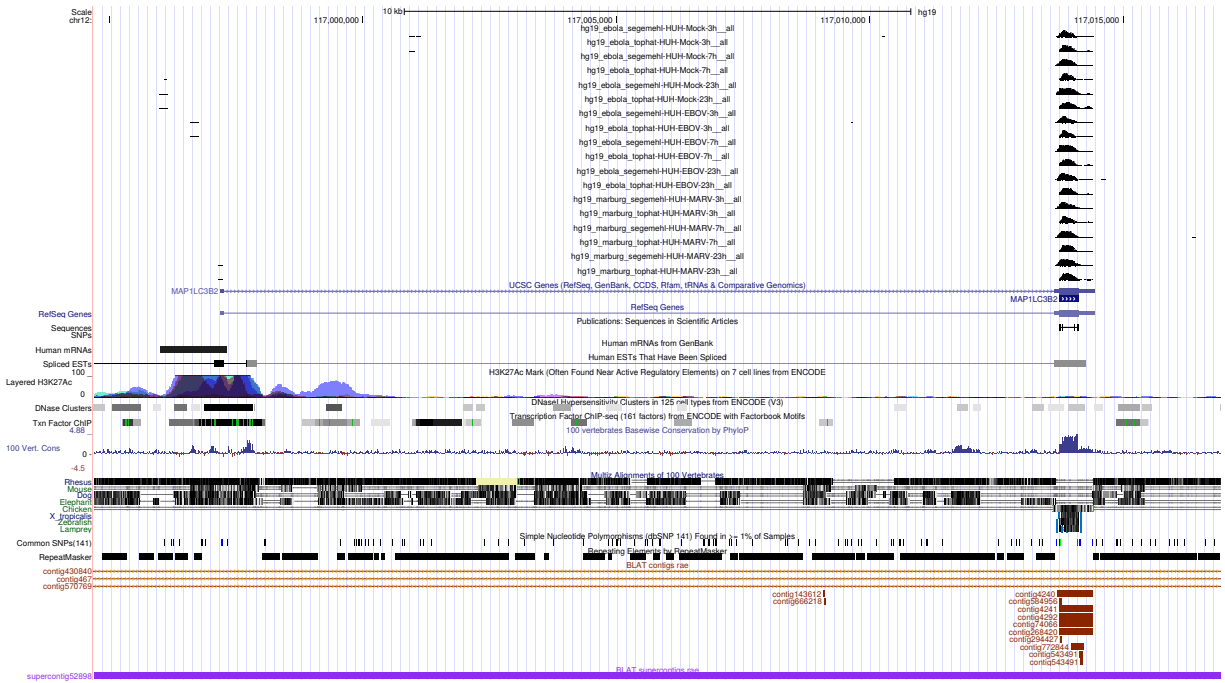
Scale
chr12:
10 kb
hg19
117,000,000
117,005,000
117,010,000
117,015,000

hg19_ebola_segemehl-HUH-Mock-3h__all
hg19_ebola_tophat-HUH-Mock-3h__all
hg19_ebola_segemehl-HUH-Mock-7h__all
hg19_ebola_tophat-HUH-Mock-7h__all
hg19_ebola_segemehl-HUH-Mock-23h__all
hg19_ebola_tophat-HUH-Mock-23h__all
hg19_ebola_segemehl-HUH-EBOV-3h__all
hg19_ebola_tophat-HUH-EBOV-3h__all
hg19_ebola_segemehl-HUH-EBOV-7h__all
hg19_ebola_tophat-HUH-EBOV-7h__all
hg19_ebola_segemehl-HUH-EBOV-23h__all
hg19_ebola_tophat-HUH-EBOV-23h__all
hg19_marburg_segemehl-HUH-MARV-3h__all
hg19_marburg_tophat-HUH-MARV-3h__all
hg19_marburg_segemehl-HUH-MARV-7h__all
hg19_marburg_tophat-HUH-MARV-7h__all
hg19_marburg_segemehl-HUH-MARV-23h__all
hg19_marburg_tophat-HUH-MARV-23h__all

MAP1LC3B2
UCSC Genes (RefSeq, GenBank, CCDS, Rfam, tRNAs & Comparative Genomics)
MAP1LC3B2
RefSeq Genes
RefSeq Genes
Sequences
SNPs
Publications: Sequences in Scientific Articles
Human mRNAs
Human mRNAs from GenBank
Spliced ESTs
Human ESTs That Have Been Spliced
Layered H3K27Ac
100 _
H3K27Ac Mark (Often Found Near Active Regulatory Elements) on 7 cell lines from ENCODE
0 _
DNase Clusters
DNaseI Hypersensitivity Clusters in 125 cell types from ENCODE (V3)
Txn Factor ChIP
Transcription Factor ChIP-seq (161 factors) from ENCODE with Factorbook Motifs
4.88 _
100 vertebrates Basewise Conservation by PhyloP
100 Vert. Cons
-4.5 _
Multiz Alignments of 100 Vertebrates
Rhesus
Mouse
Dog
Elephant
Chicken
X_tropicalis
Zebrafish
Lamprey
Common SNPs(141)
Simple Nucleotide Polymorphisms (dbSNP 141) Found in >= 1% of Samples
RepeatMasker
Repeating Elements by RepeatMasker
BLAT contigs rae
contig430840
contig467
contig570769
contig143612
contig666218
contig4240
contig584956
contig4241
contig4292
contig74066
contig268420
contig294427
contig772844
contig543491
contig543491
BLAT supercontigs rae
supercontig52898